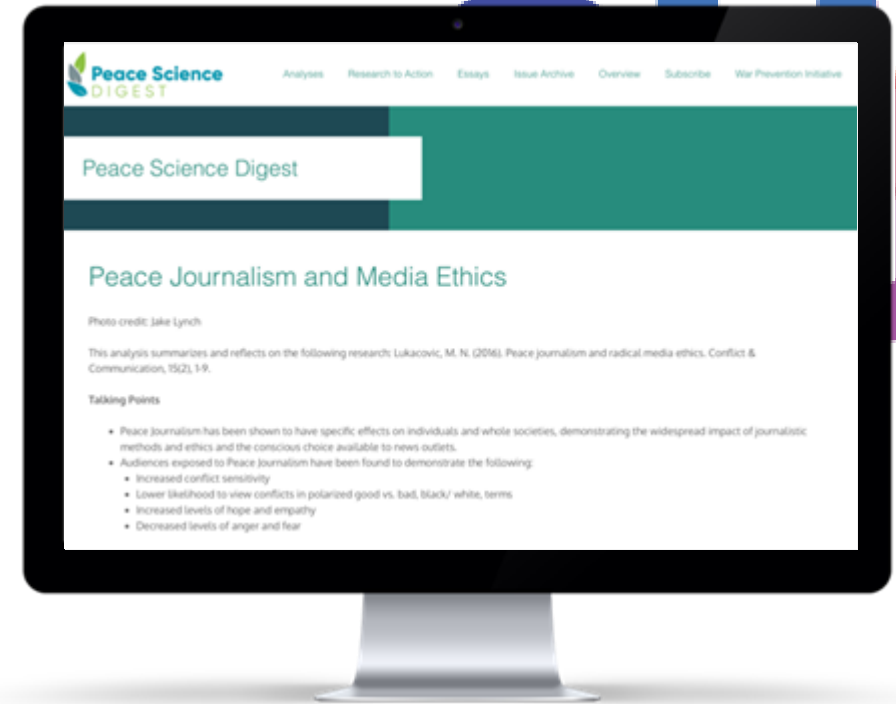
Peace Science DIGEST

Analyses Research to Action Essays Issue Archive Overview Subscribe War Prevention Initiative

Peace Science Digest

Peace Journalism and Media Ethics

Photo credit: Jake Lynch

This analysis summarizes and reflects on the following research: Lukacovic, M. N. (2016). Peace journalism and radical media ethics. Conflict & Communication, 15(2), 1-9.

Talking Points

- Peace Journalism has been shown to have specific effects on individuals and whole societies, demonstrating the widespread impact of journalistic methods and ethics and the conscious choice available to news outlets.
- Audiences exposed to Peace Journalism have been found to demonstrate the following:
  - Increased conflict sensitivity
  - Lower likelihood to view conflicts in polarized good vs. bad, black/ white, terms
  - Increased levels of hope and empathy
  - Decreased levels of anger and fear